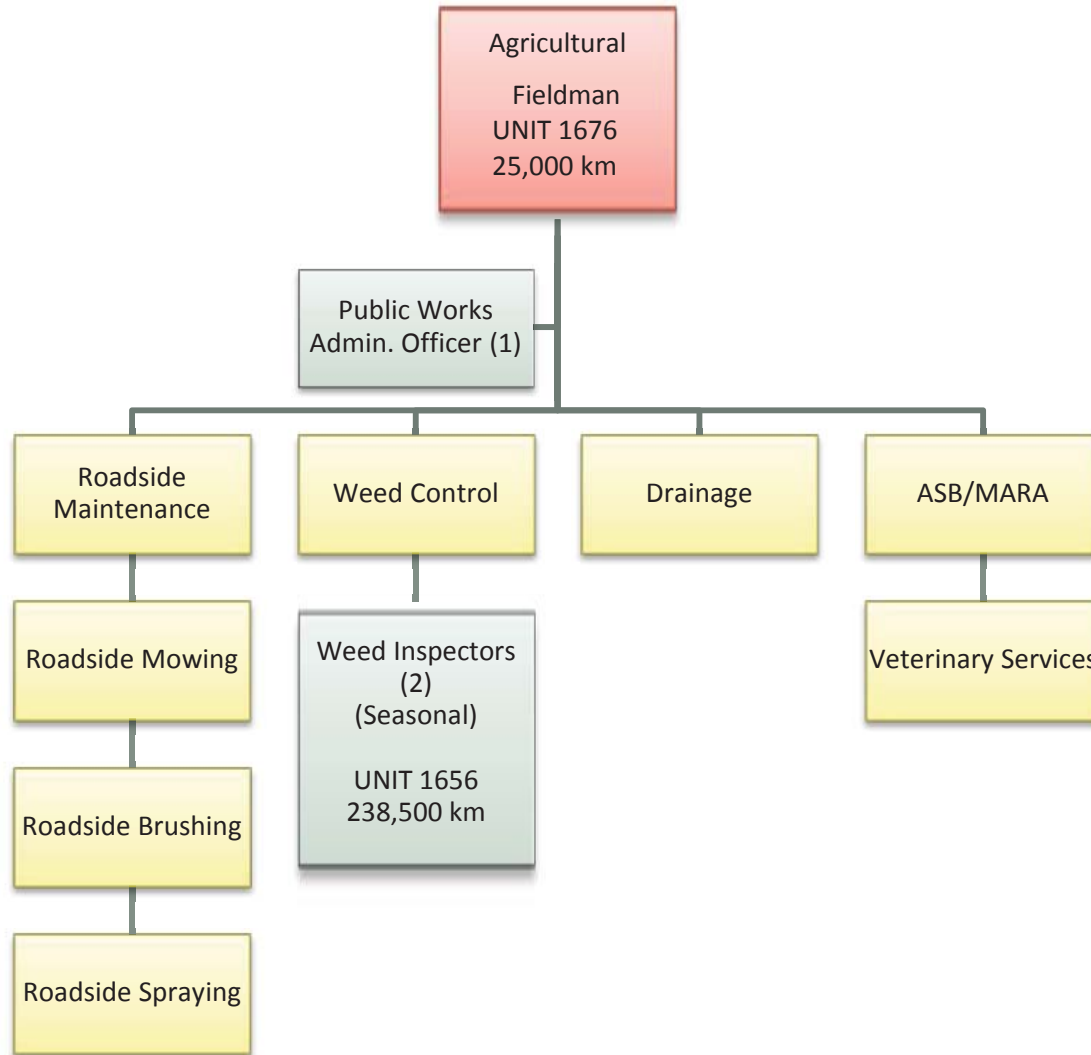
Agricultural Fieldman
UNIT 1676
25,000 km

Public Works Admin. Officer (1)

Roadside Maintenance

Weed Control

Drainage

ASB/MARA

Roadside Mowing

Weed Inspectors (2) (Seasonal)

UNIT 1656
238,500 km

Veterinary Services

Roadside Brushing

Roadside Spraying